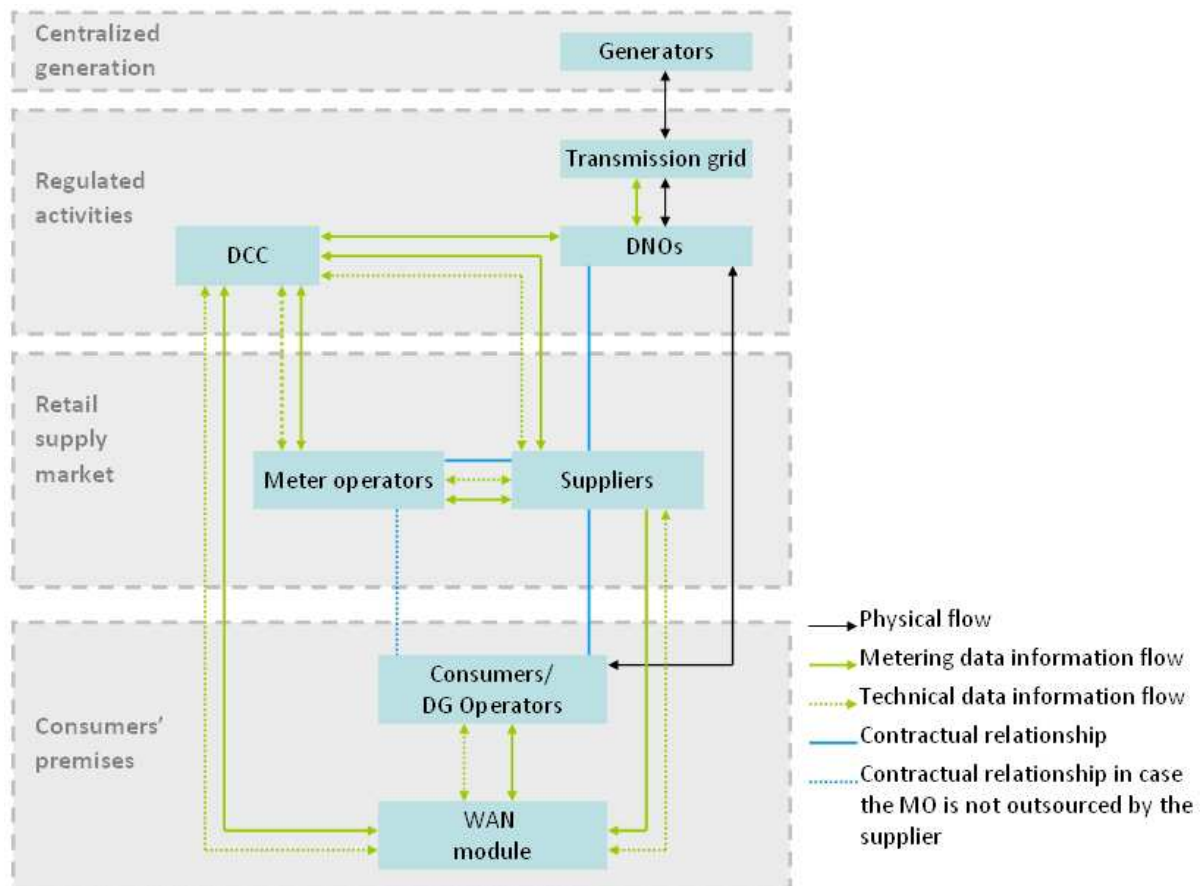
Centralized generation

Generators

Regulated activities

Transmission grid

DCC

DNOs

Retail supply market

Meter operators

Suppliers

Consumers' premises

Consumers/ DG Operators

WAN module

Physical flow

Metering data information flow

Technical data information flow

Contractual relationship

Contractual relationship in case the MO is not outsourced by the supplier